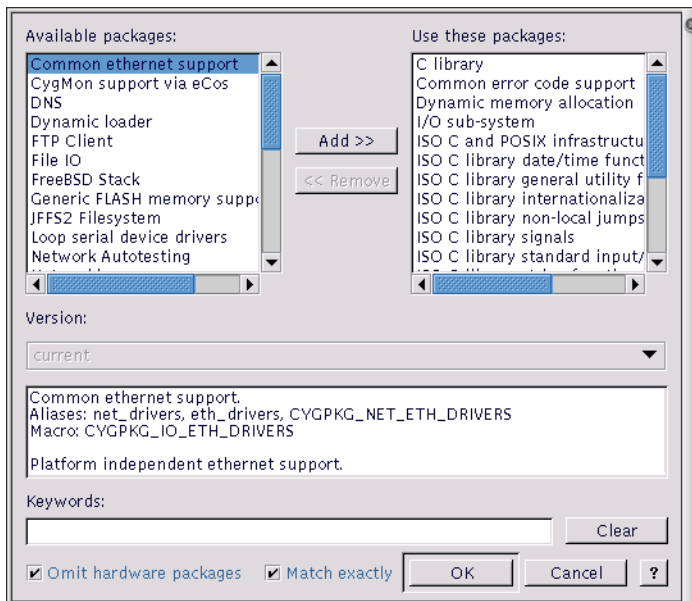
Available packages:

Common ethernet support
CygMon support via eCos
DNS
Dynamic loader
FTP Client
File IO
FreeBSD Stack
Generic FLASH memory suppo
JFFS2 Filesystem
Loop serial device drivers
Network Autotesting

Add >>

<< Remove

Use these packages:

C library
Common error code support
Dynamic memory allocation
I/O sub-system
ISO C and POSIX infrastructu
ISO C library date/time funct
ISO C library general utility f
ISO C library internationaliza
ISO C library non-local jumps
ISO C library signals
ISO C library standard input/

Version:

current

Common ethernet support.
Aliases: net_drivers, eth_drivers, CYGPKG_NET_ETH_DRIVERS
Macro: CYGPKG_IO_ETH_DRIVERS

Platform independent ethernet support.

Keywords:

Clear

Omit hardware packages

Match exactly

OK

Cancel

?